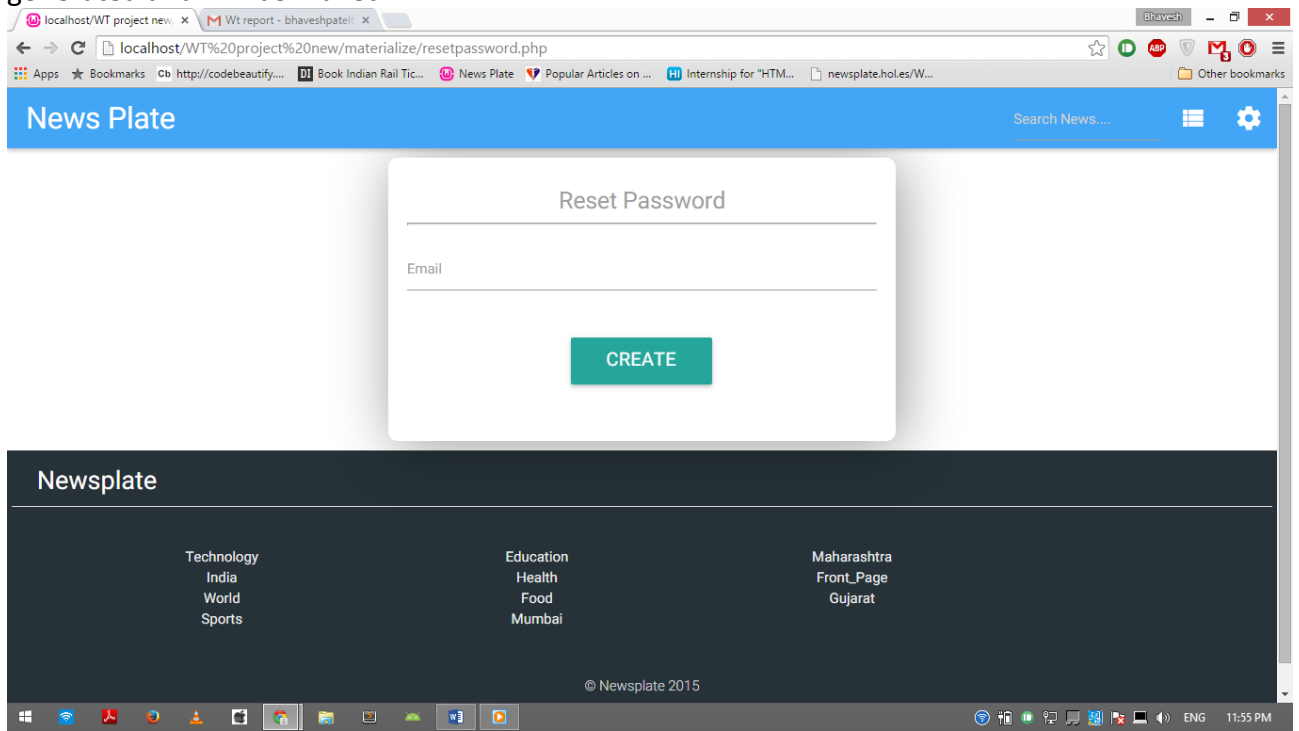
localhost/WT project new ×
Wt report - bhaveshpatel ×

Bhavesh

localhost/WT%20project%20new/materialize/resetpassword.php

Apps Bookmarks http://codebeautify.... Book Indian Rail Tic... News Plate Popular Articles on ... Internship for "HTM... newsplate.hol.es/W... Other bookmarks

News Plate

Search News....

Reset Password

Email

CREATE

Newsplate

Technology
India
World
Sports

Education
Health
Food
Mumbai

Maharashtra
Front_Page
Gujarat

© Newsplate 2015

ENG 11:55 PM